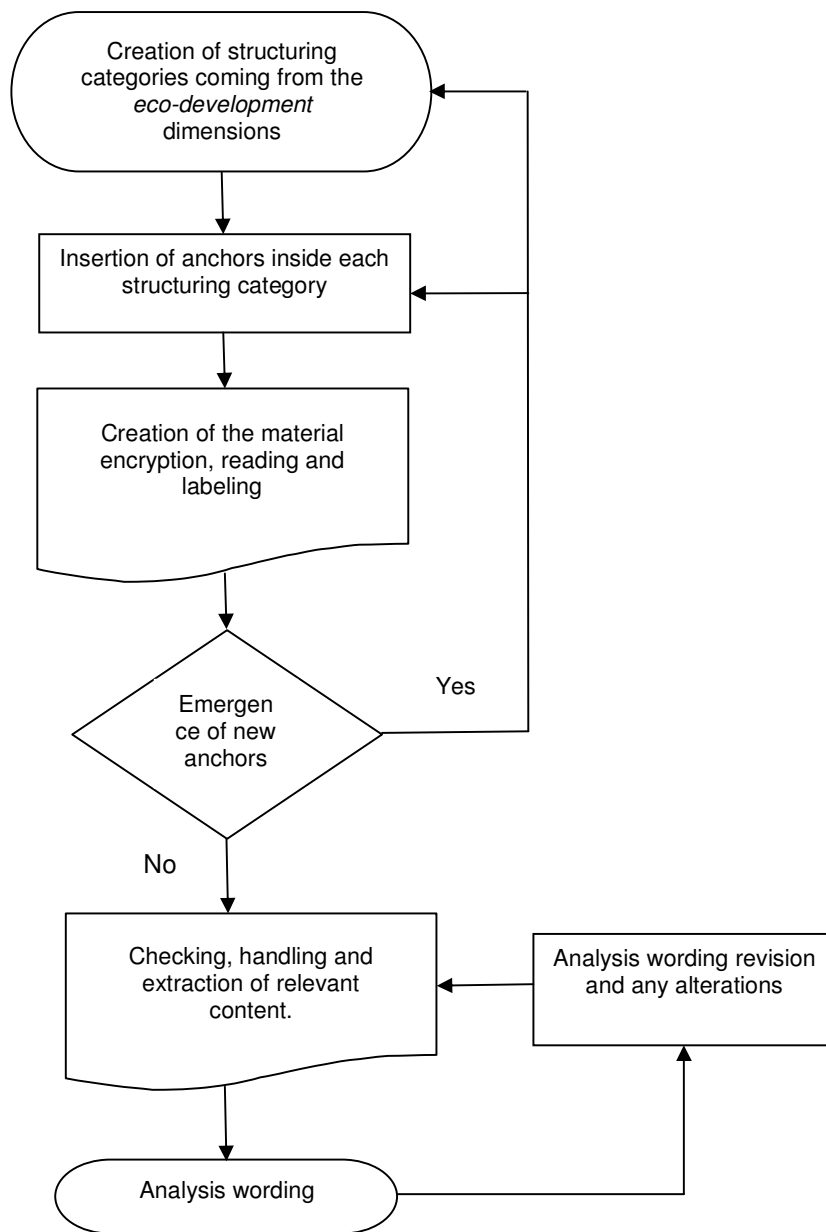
Creation of structuring categories coming from the *eco-development* dimensions

Insertion of anchors inside each structuring category

Creation of the material encryption, reading and labeling

Emergen ce of new anchors

Yes

No

Checking, handling and extraction of relevant content.

Analysis wording revision and any alterations

Analysis wording